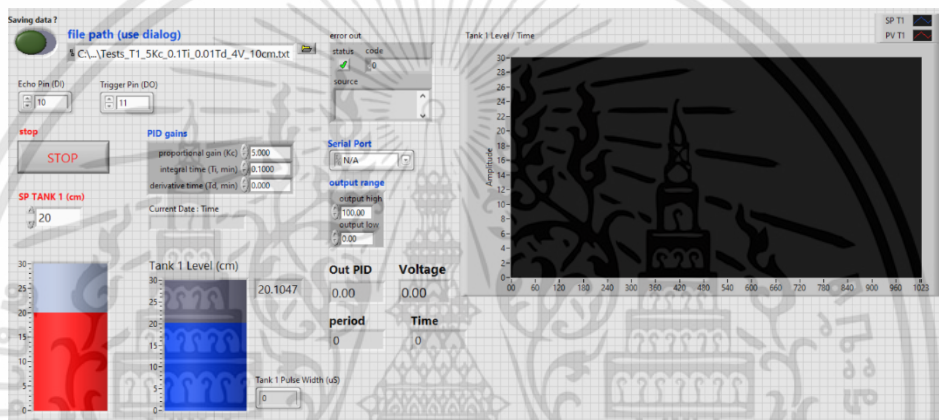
Saving data ?

file path (use dialog)

C:\...\Tests_T1_5Kc_0.1Ti_0.01Td_4V_10cm.txt

Echo Pin (DI)
10

Trigger Pin (DO)
11

stop

STOP

SP TANK 1 (cm)
20

PID gains

proportional gain (Kc) 5.000
integral time (Ti, min) 0.1000
derivative time (Td, min) 0.000

Current Date : Time

error out
status code
0
source

Serial Port
N/A

output range
output high
100.00
output low
0.00

Tank 1 Level / Time

SP T1
PV T1

30
28
26
24
22
20
18
16
14
12
10
8
6
4
2
0

Amplitude

00 60 120 180 240 300 360 420 480 540 600 660 720 780 840 900 960 1023

30
25
20
15
10
5
0

Tank 1 Level (cm)
30
25
20
15
10
5

20.1047

Out PID
0.00

Voltage
0.00

period
0

Time
0

Tank 1 Pulse Width (uS)
0